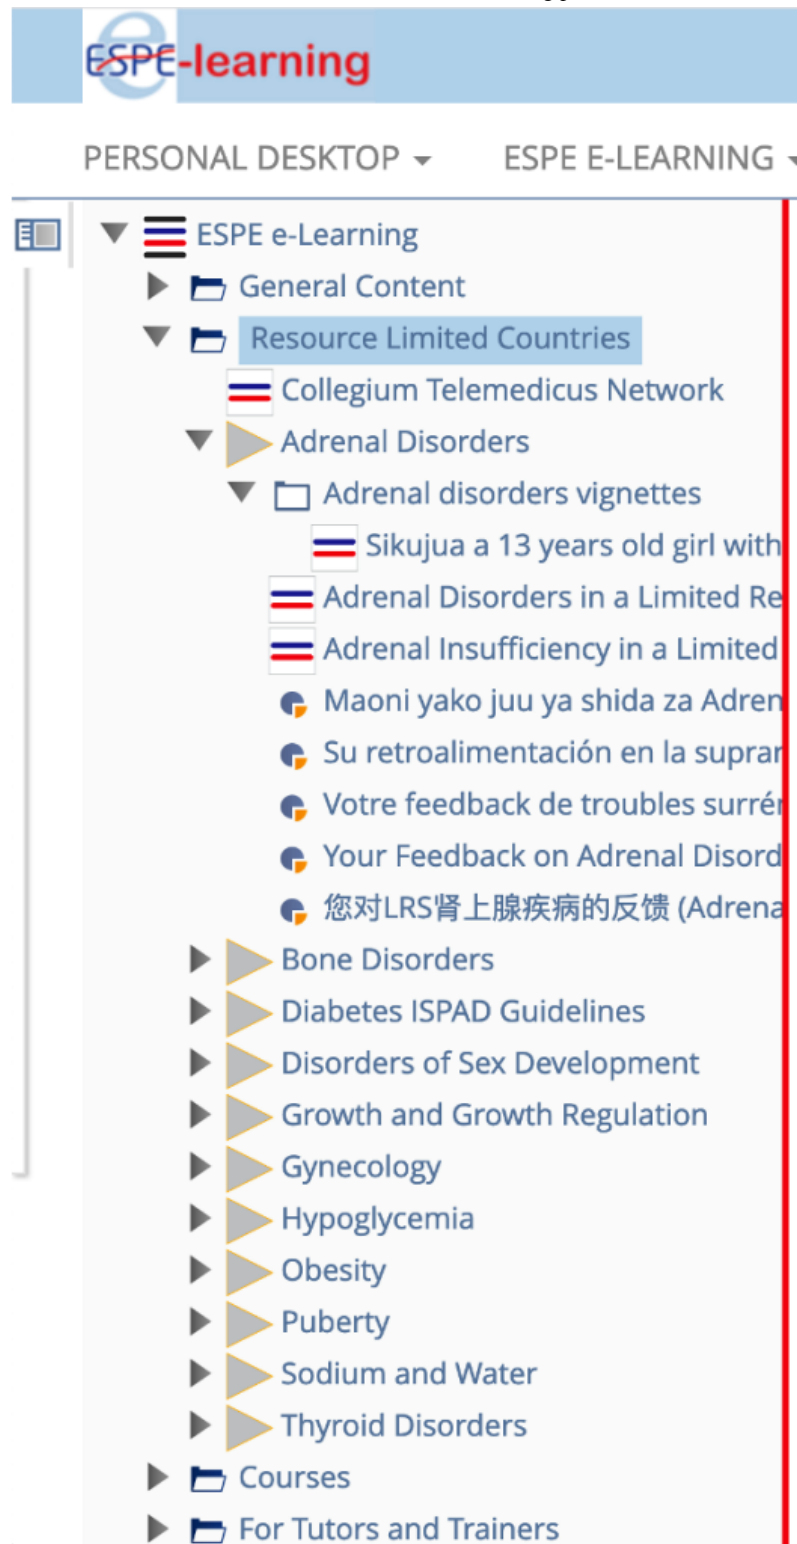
ESPE-learning

PERSONAL DESKTOP ▾ ESPE E-LEARNING

ESPE e-Learning
General Content
Resource Limited Countries
Collegium Telemedicus Network
Adrenal Disorders
Adrenal disorders vignettes
Sikujua a 13 years old girl with
Adrenal Disorders in a Limited Re
Adrenal Insufficiency in a Limited
Maoni yako juu ya shida za Adren
Su retroalimentación en la suprar
Votre feedback de troubles surré
Your Feedback on Adrenal Disord
您对LRS肾上腺疾病的反馈 (Adrena
Bone Disorders
Diabetes ISPAD Guidelines
Disorders of Sex Development
Growth and Growth Regulation
Gynecology
Hypoglycemia
Obesity
Puberty
Sodium and Water
Thyroid Disorders
Courses
For Tutors and Trainers